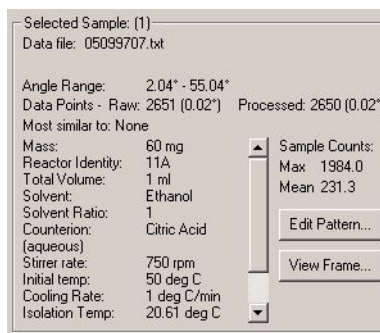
Selected Sample: (1)
Data file: 05099707.txt

Angle Range: 2.04° - 55.04°
Data Points - Raw: 2651 (0.02°) Processed: 2650 (0.02°
Most similar to: None

| | |
|---|---|
| Mass: | 60 mg |
| Reactor Identity: | 11A |
| Total Volume: | 1 ml |
| Solvent: | Ethanol |
| Solvent Ratio: | 1 |
| Counterion: (aqueous) | Citric Acid |
| Stirrer rate: | 750 rpm |
| Initial temp: | 50 deg C |
| Cooling Rate: | 1 deg C/min |
| Isolation Temp: | 20.61 deg C |

Sample Counts:
Max 1984.0
Mean 231.3

Edit Pattern...

View Frame...